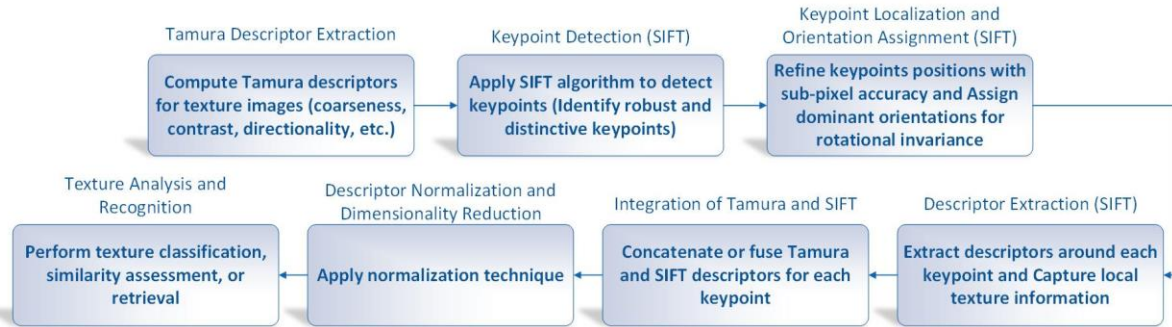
Tamura Descriptor Extraction

Compute Tamura descriptors for texture images (coarseness, contrast, directionality, etc.)

Keypoint Detection (SIFT)

Apply SIFT algorithm to detect keypoints (Identify robust and distinctive keypoints)

Keypoint Localization and Orientation Assignment (SIFT)

Refine keypoints positions with sub-pixel accuracy and Assign dominant orientations for rotational invariance

Descriptor Extraction (SIFT)

Extract descriptors around each keypoint and Capture local texture information

Integration of Tamura and SIFT

Concatenate or fuse Tamura and SIFT descriptors for each keypoint

Descriptor Normalization and Dimensionality Reduction

Apply normalization technique

Texture Analysis and Recognition

Perform texture classification, similarity assessment, or retrieval